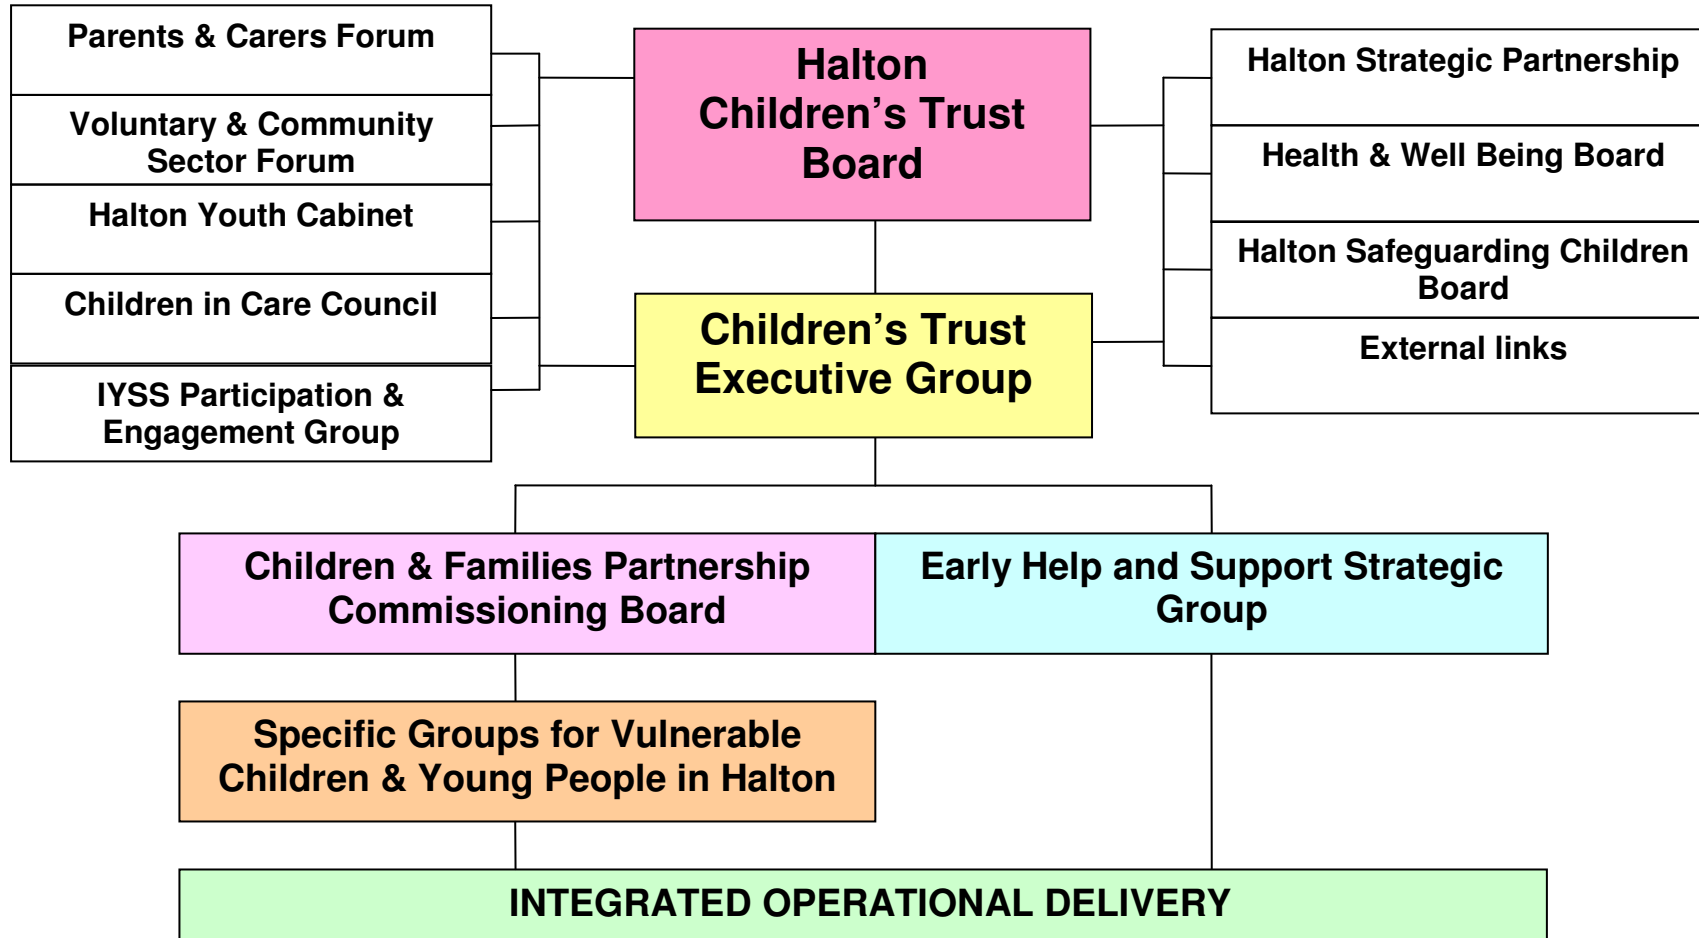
Parents & Carers Forum

Voluntary & Community Sector Forum

Halton Youth Cabinet

Children in Care Council

IYSS Participation & Engagement Group

Halton Children's Trust Board

Children's Trust Executive Group

Halton Strategic Partnership

Health & Well Being Board

Halton Safeguarding Children Board

External links

Children & Families Partnership Commissioning Board

Early Help and Support Strategic Group

Specific Groups for Vulnerable Children & Young People in Halton

INTEGRATED OPERATIONAL DELIVERY